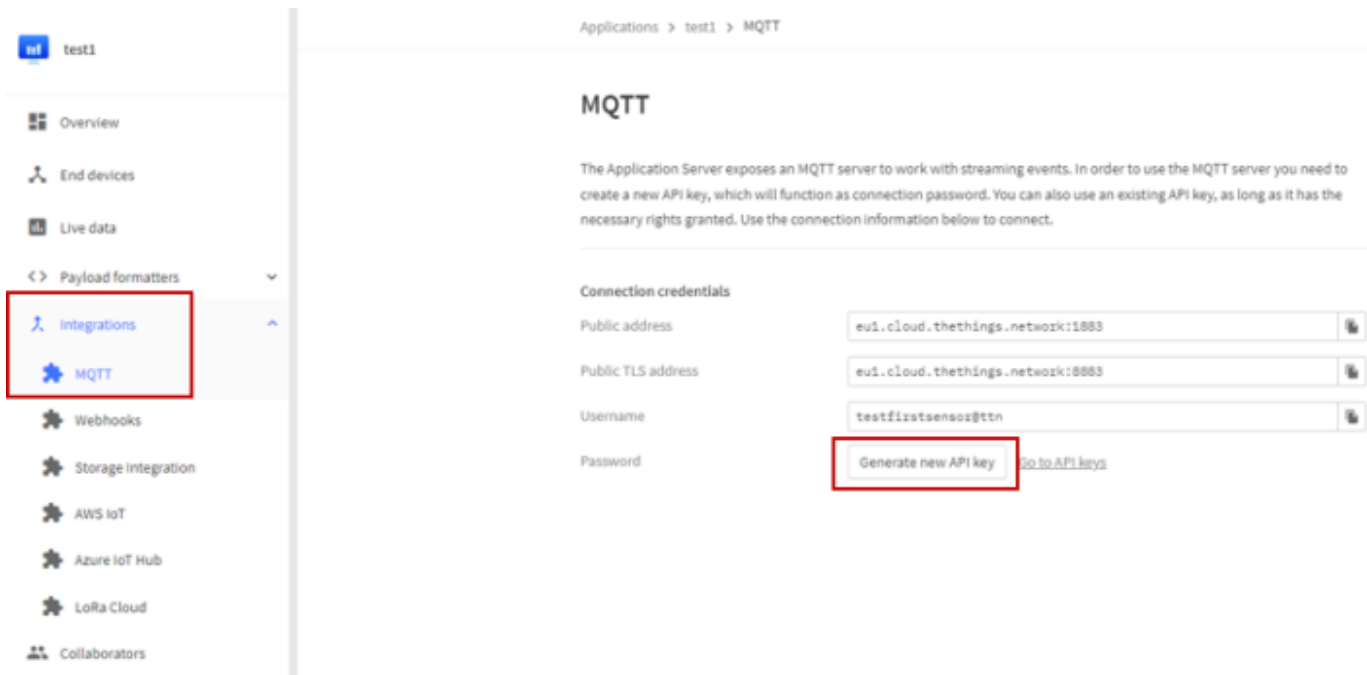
test1

Overview

End devices

Live data

Payload formatters

Integrations

MQTT

Webhooks

Storage Integration

AWS IoT

Azure IoT Hub

LoRa Cloud

Collaborators

Applications > test1 > MQTT

MQTT

The Application Server exposes an MQTT server to work with streaming events. In order to use the MQTT server you need to create a new API key, which will function as connection password. You can also use an existing API key, as long as it has the necessary rights granted. Use the connection information below to connect.

Connection credentials

Public address eu1.cloud.thethings.network:1883

Public TLS address eu1.cloud.thethings.network:8883

Username testfirstsensor@ttn

Password Generate new API key Go to API keys